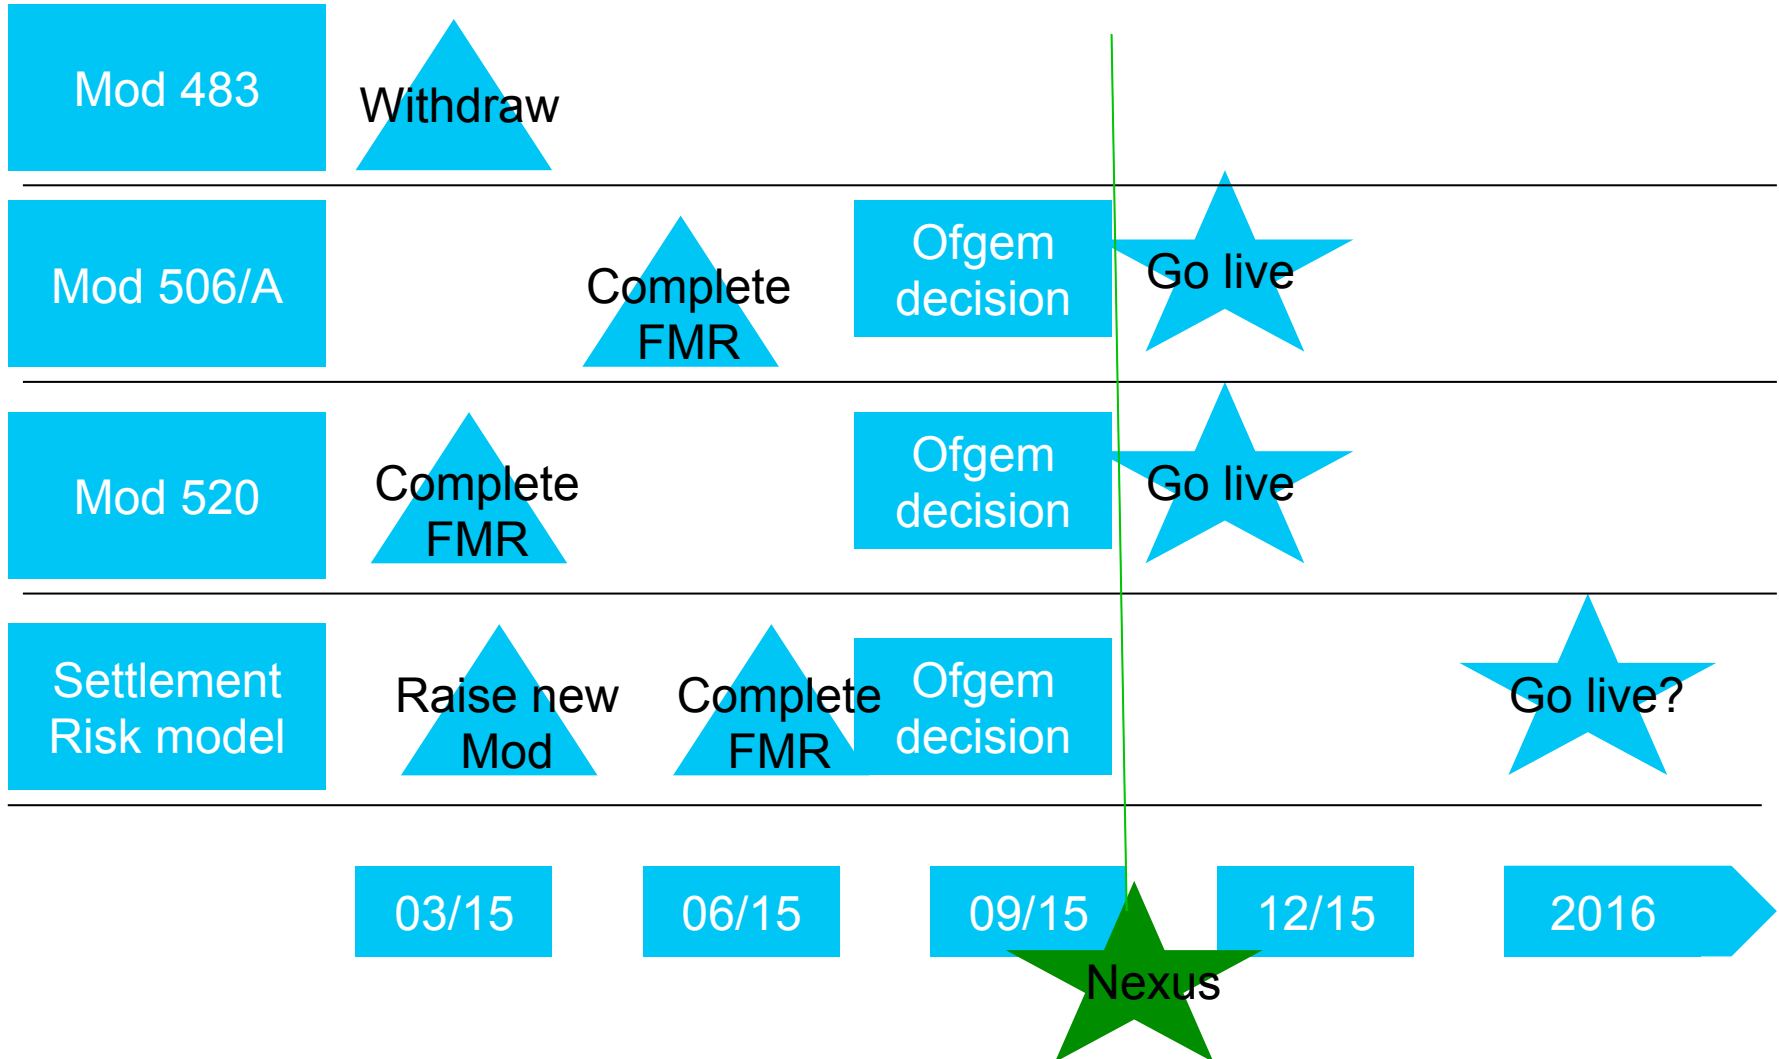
Mod 483

Withdraw

Mod 506/A

Complete FMR

Ofgem decision

Go live

Mod 520

Complete FMR

Ofgem decision

Go live

Settlement Risk model

Raise new Mod

Complete FMR

Ofgem decision

Go live?

03/15

06/15

09/15

12/15

2016

Nexus